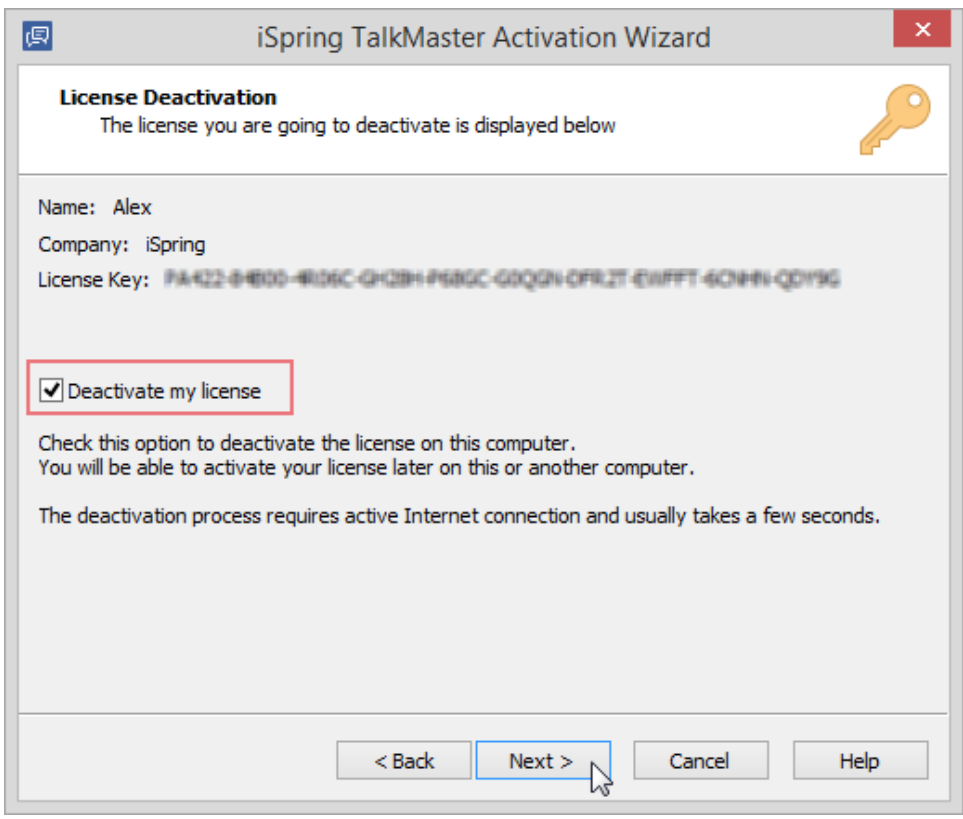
iSpring TalkMaster Activation Wizard

License Deactivation
The license you are going to deactivate is displayed below

Name: Alex
Company: iSpring
License Key: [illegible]

Deactivate my license

Check this option to deactivate the license on this computer.
You will be able to activate your license later on this or another computer.

The deactivation process requires active Internet connection and usually takes a few seconds.

< Back
Next >
Cancel
Help